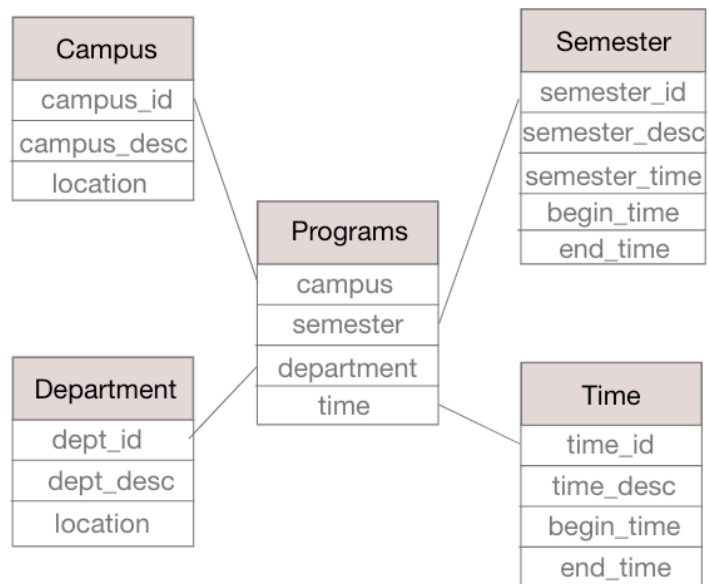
Campus
campus_id
campus_desc
location

Semester
semester_id
semester_desc
semester_time
begin_time
end_time

Programs
campus
semester
department
time

Department
dept_id
dept_desc
location

Time
time_id
time_desc
begin_time
end_time